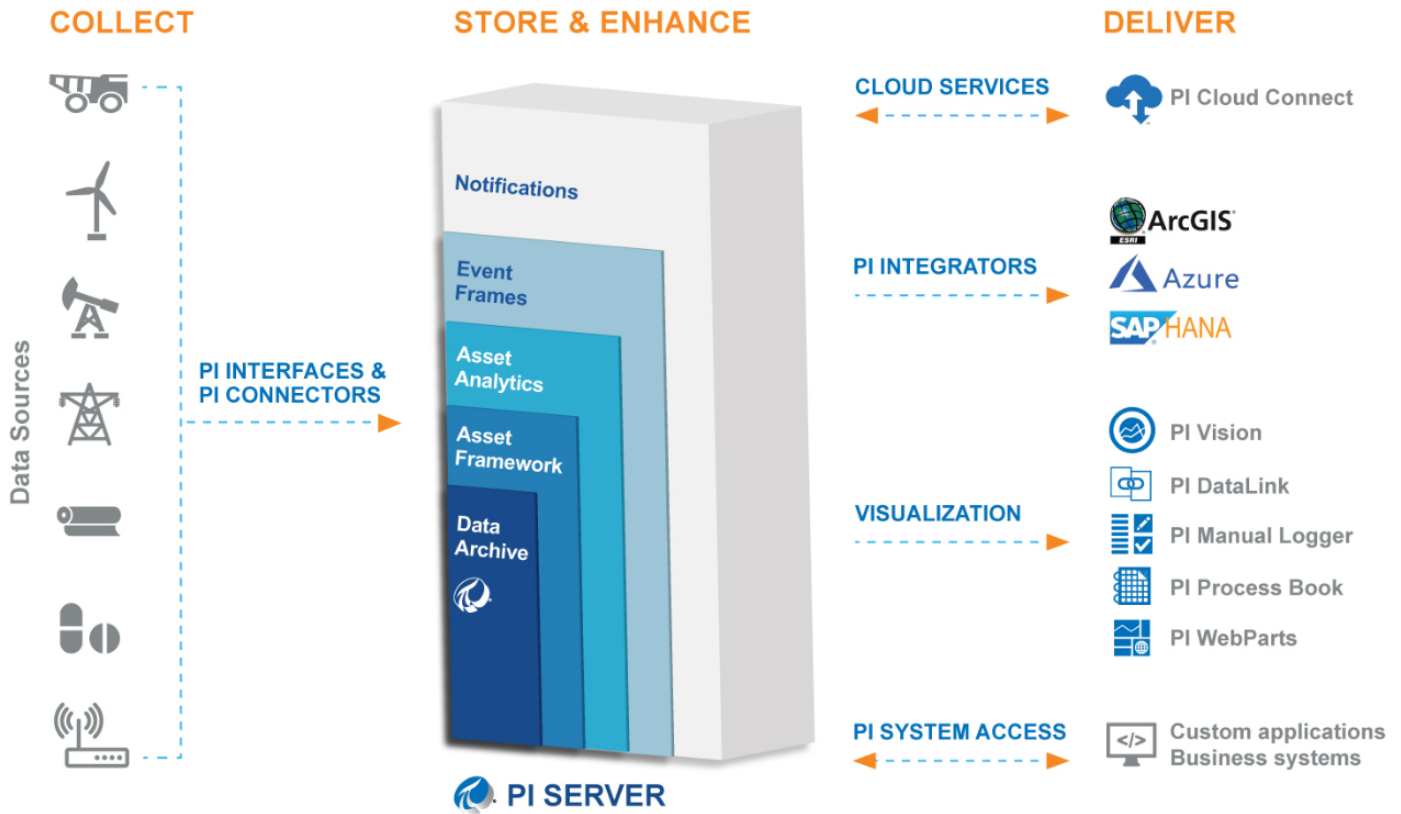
COLLECT

STORE & ENHANCE

DELIVER

Data Sources

PI INTERFACES & PI CONNECTORS

Notifications

Event Frames

Asset Analytics

Asset Framework

Data Archive

PI SERVER

CLOUD SERVICES

PI Cloud Connect

PI INTEGRATORS

ESRI ArcGIS

Azure

SAP HANA

VISUALIZATION

PI Vision

PI DataLink

PI Manual Logger

PI Process Book

PI WebParts

PI SYSTEM ACCESS

</>

Custom applications
Business systems